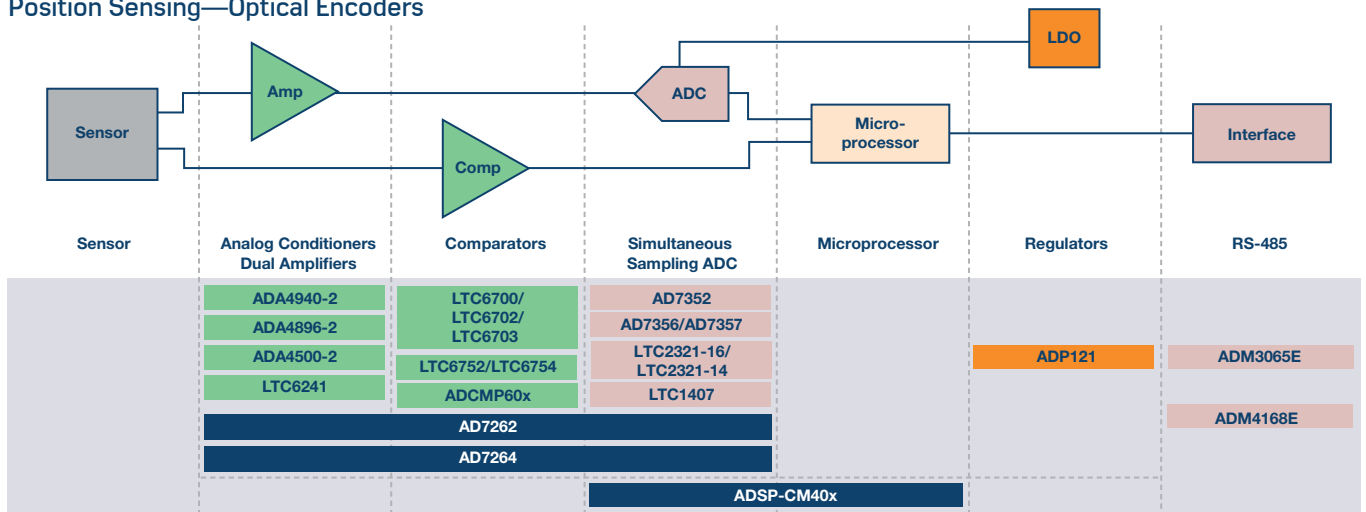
Position Sensing—Optical Encoders

LDO

Amp

ADC

Sensor

Microprocessor

Interface

Comp

| Sensor | Analog Conditioners Dual Amplifiers | Comparators | Simultaneous Sampling ADC | Microprocessor | Regulators | RS-485 |
|---|---|---|---|---|---|---|
| | ADA4940-2 | LTC6700/ LTC6702/ LTC6703 | AD7352 | | ADP121 | ADM3065E |
| | ADA4896-2 | | AD7356/AD7357 | | | ADM4168E |
| | ADA4500-2 | LTC6752/LTC6754 | LTC2321-16/ LTC2321-14 | | | |
| | LTC6241 | ADCMP60x | LTC1407 | | | |

AD7262

AD7264

ADSP-CM40x